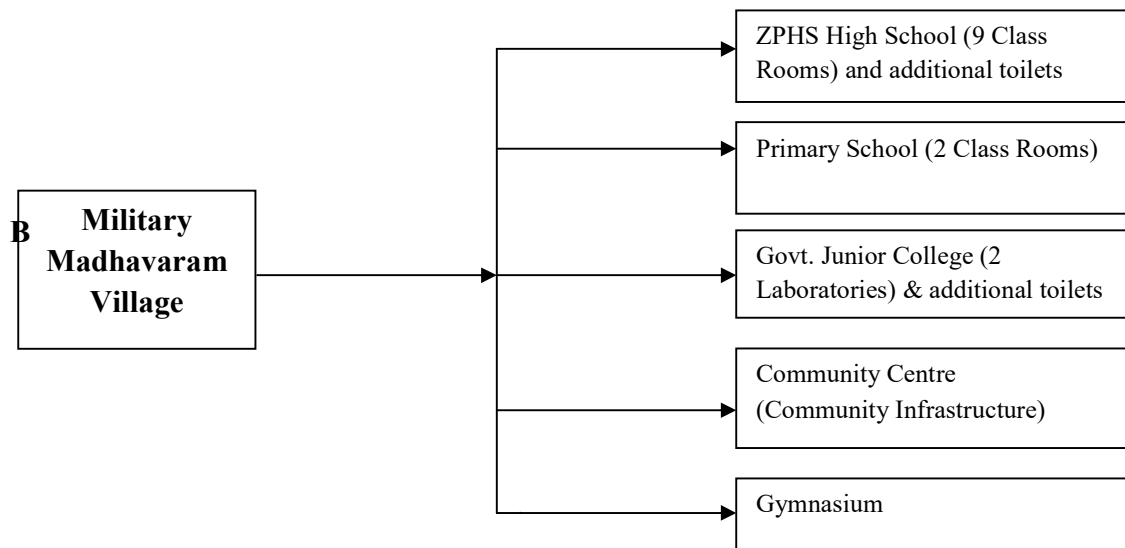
B

Military Madhavaram Village

ZPHS High School (9 Class Rooms) and additional toilets

Primary School (2 Class Rooms)

Govt. Junior College (2 Laboratories) & additional toilets

Community Centre (Community Infrastructure)

Gymnasium